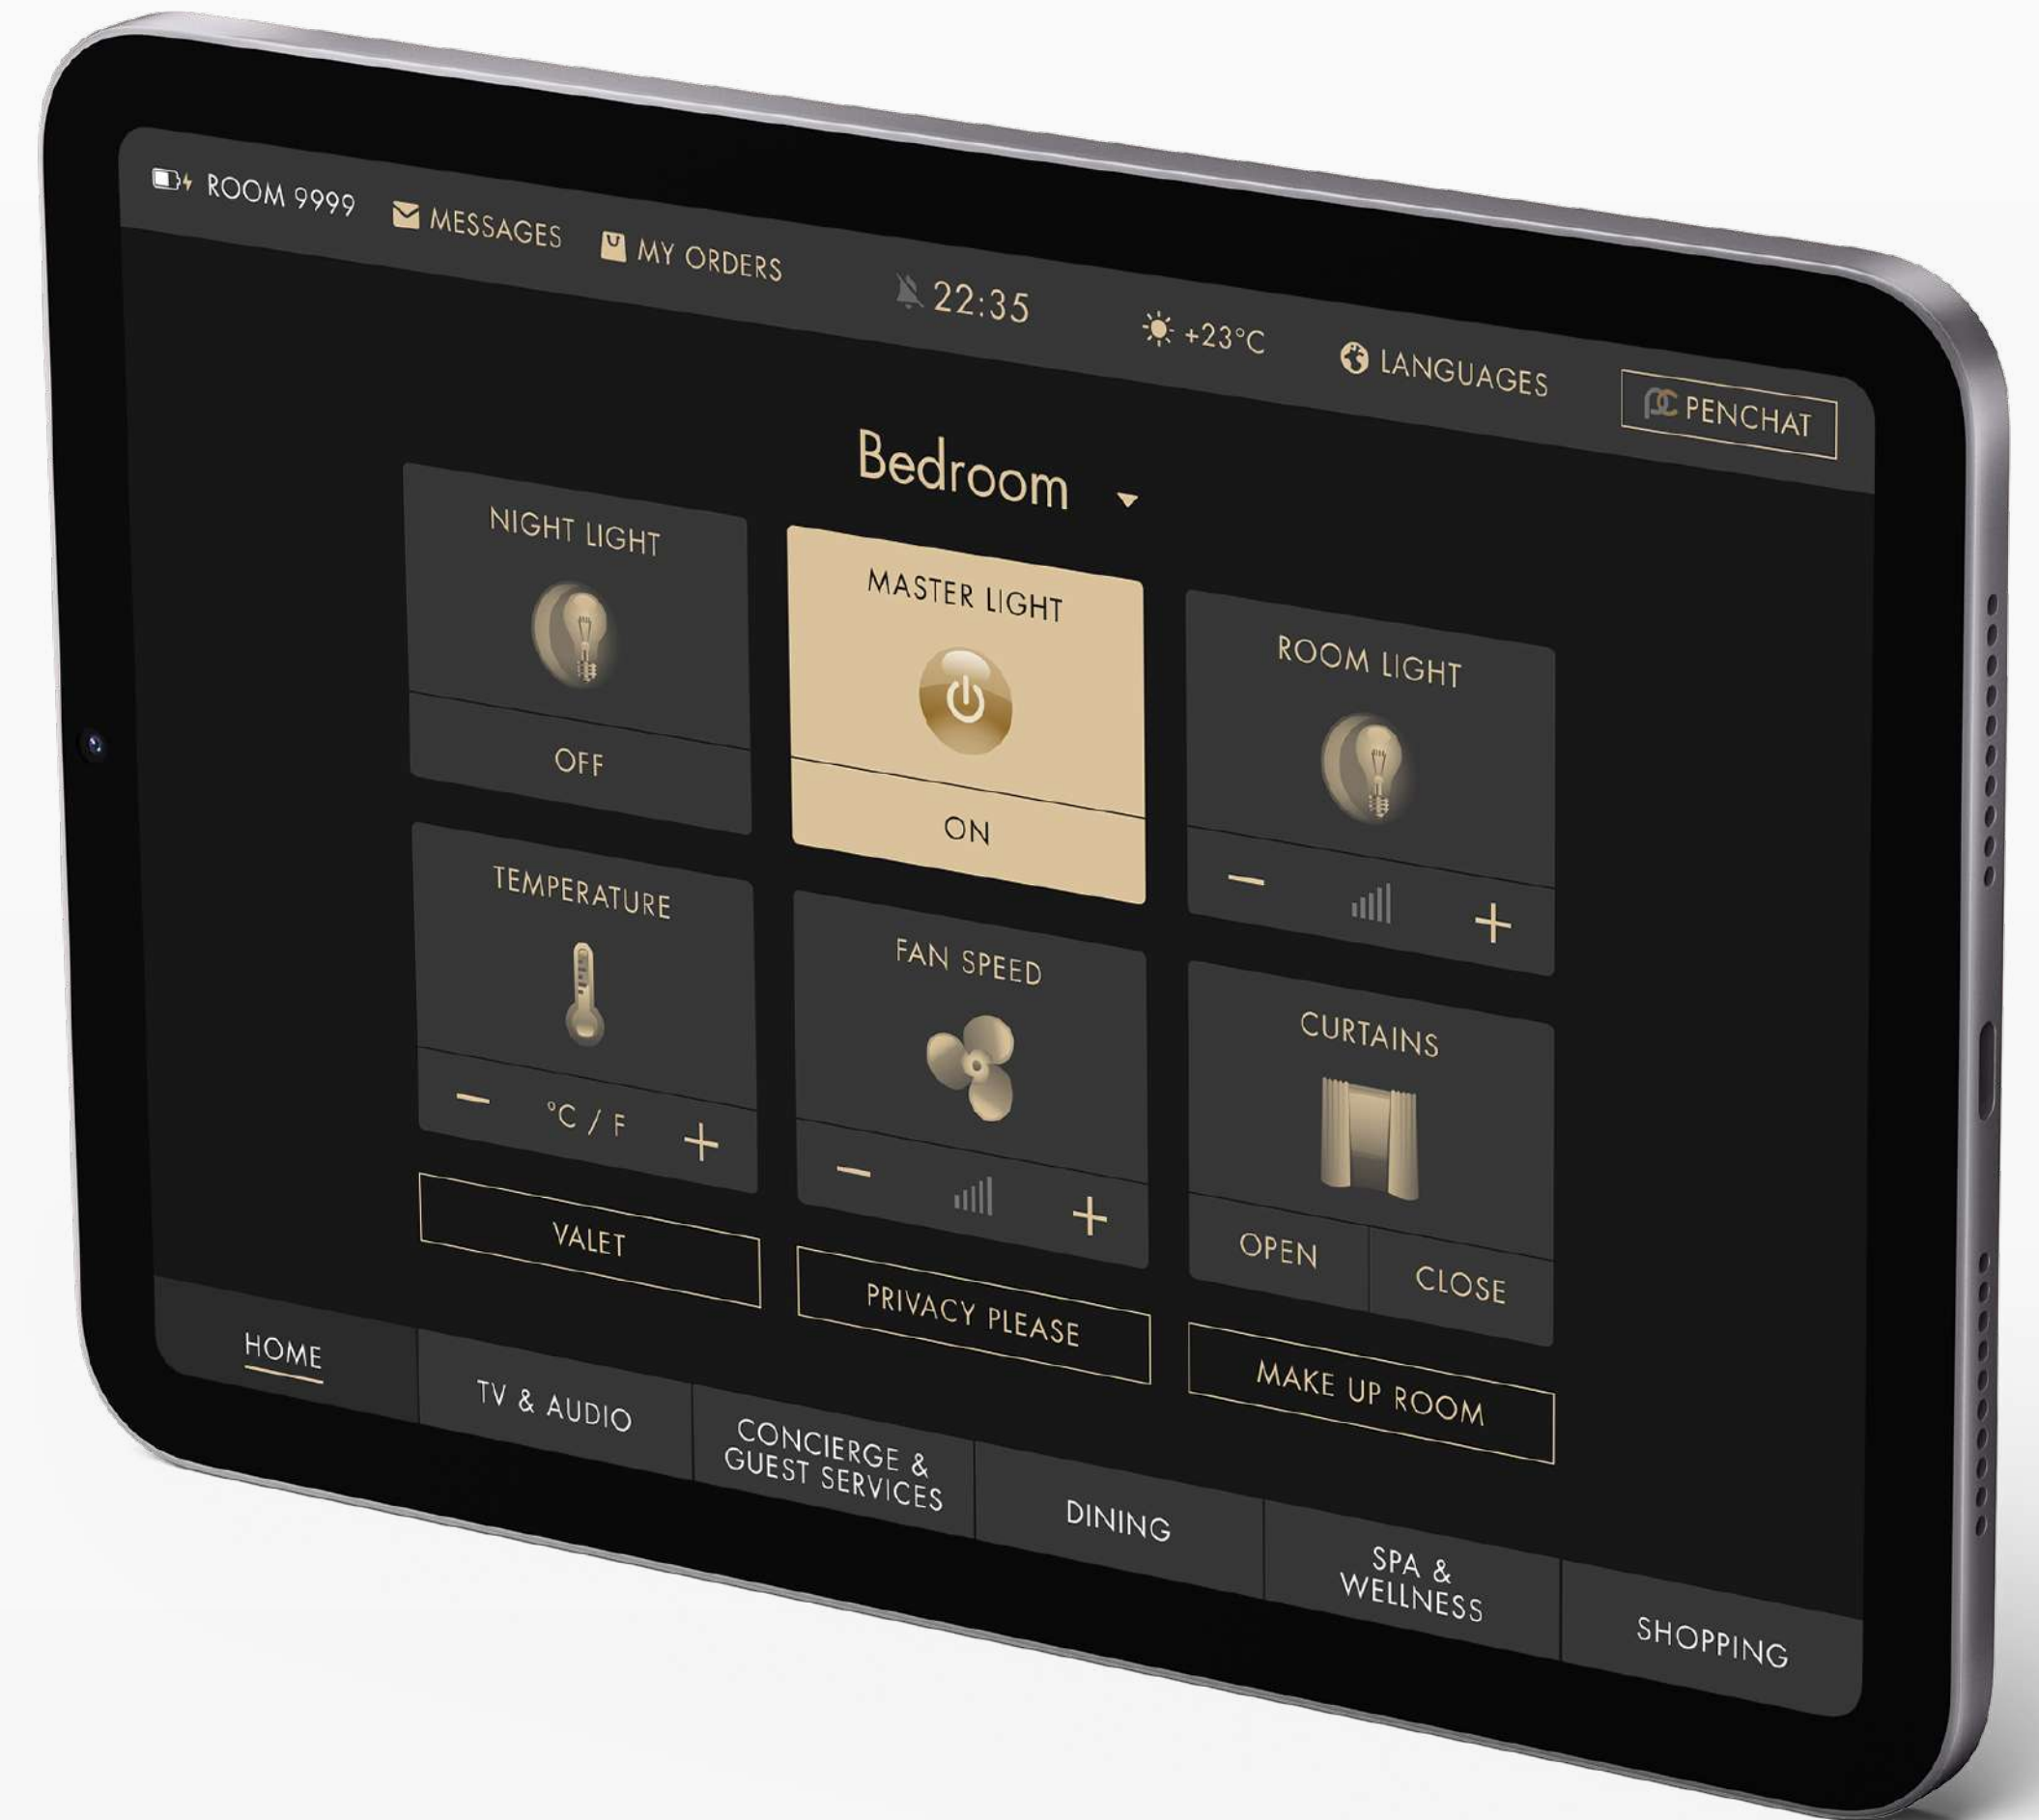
ROOM 9999 MESSAGES MY ORDERS 22:35 +23°C LANGUAGES PENCHAT

Bedroom

NIGHT LIGHT
OFF

MASTER LIGHT
ON

ROOM LIGHT
− +

TEMPERATURE
− °C / F +

FAN SPEED
− +

CURTAINS
OPEN CLOSE

VALET

PRIVACY PLEASE

MAKE UP ROOM

HOME
TV & AUDIO
CONCIERGE & GUEST SERVICES
DINING
SPA & WELLNESS
SHOPPING